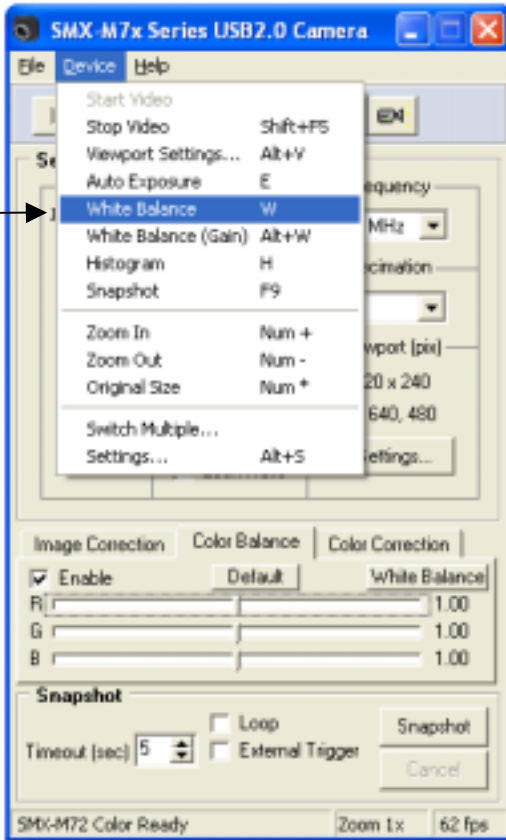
SMX-M7x Series USB2.0 Camera

File Device Help

Start Video
Stop Video Shift+F5
Viewport Settings... Alt+V
Auto Exposure E
White Balance W
White Balance (Gain) Alt+W
Histogram H
Snapshot F9
Zoom In Num +
Zoom Out Num -
Original Size Num *
Switch Multiple...
Settings... Alt+S

Se
equency
MHz
ecimation
wport (pix)
20 x 240
640, 480
ettings...

Image Correction | Color Balance | Color Correction

Enable Default White Balance
R 1.00
G 1.00
B 1.00

Snapshot
Loop
Timeout (sec) 5 External Trigger
Snapshot
Cancel

SMX-M72 Color Ready | Zoom 1x | 62 fps